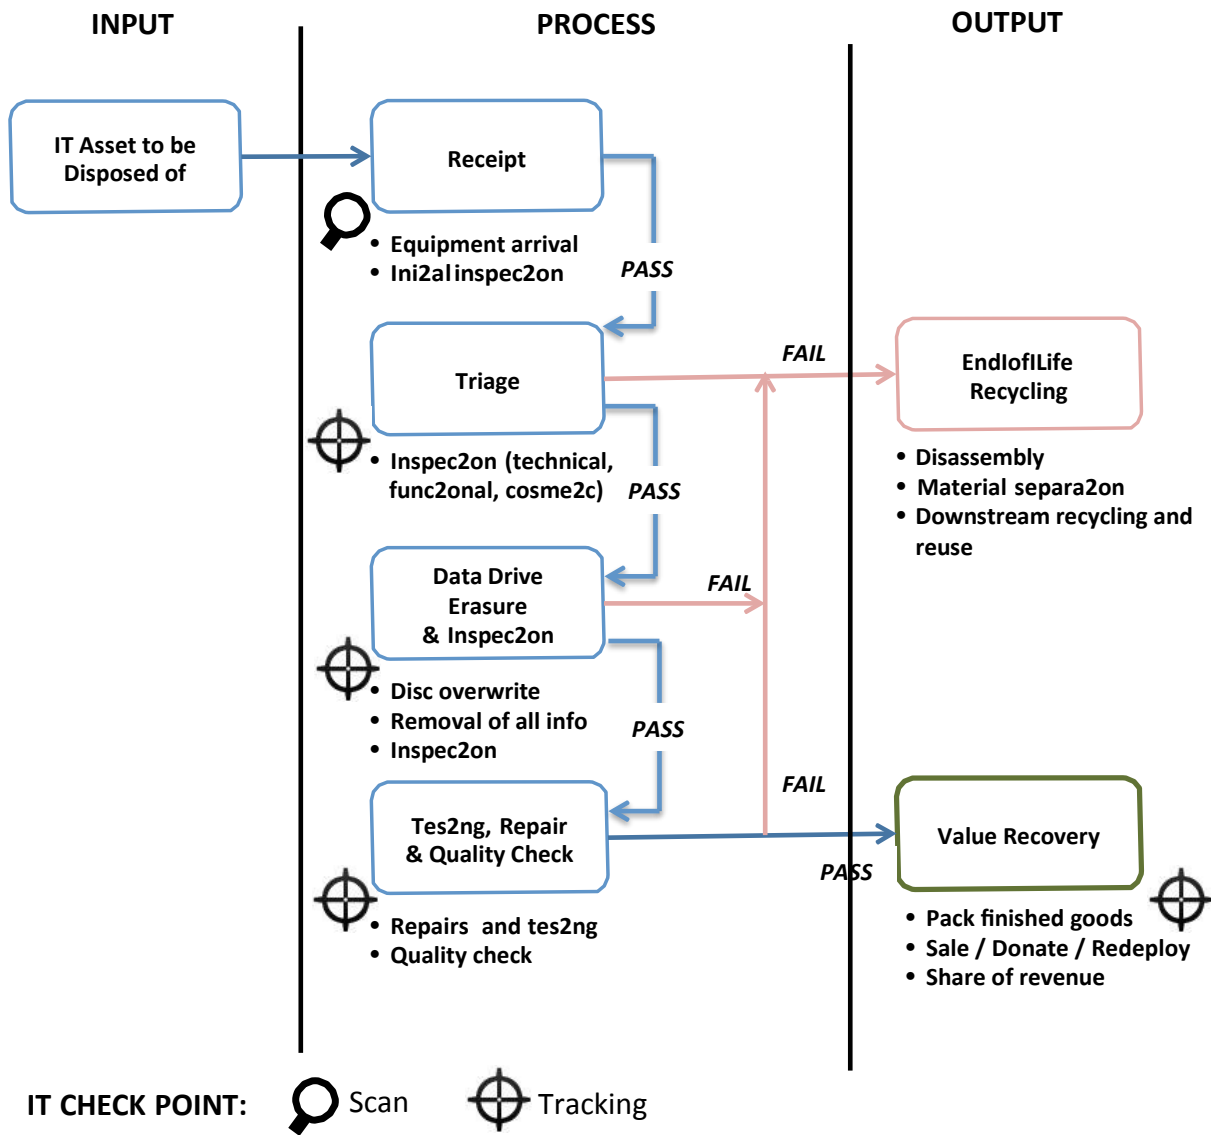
INPUT

PROCESS

OUTPUT

IT Asset to be Disposed of

Receipt

• Equipment arrival
• Ini2al inspec2on

PASS

Triage

FAIL

EndlofILife Recycling

• Inspec2on (technical, func2onal, cosme2c)

PASS

• Disassembly
• Material separa2on
• Downstream recycling and reuse

Data Drive Erasure & Inspec2on

FAIL

• Disc overwrite
• Removal of all info
• Inspec2on

PASS

FAIL

Tes2ng, Repair & Quality Check

Value Recovery

PASS

• Repairs and tes2ng
• Quality check

• Pack finished goods
• Sale / Donate / Redeploy
• Share of revenue

IT CHECK POINT: Scan Tracking